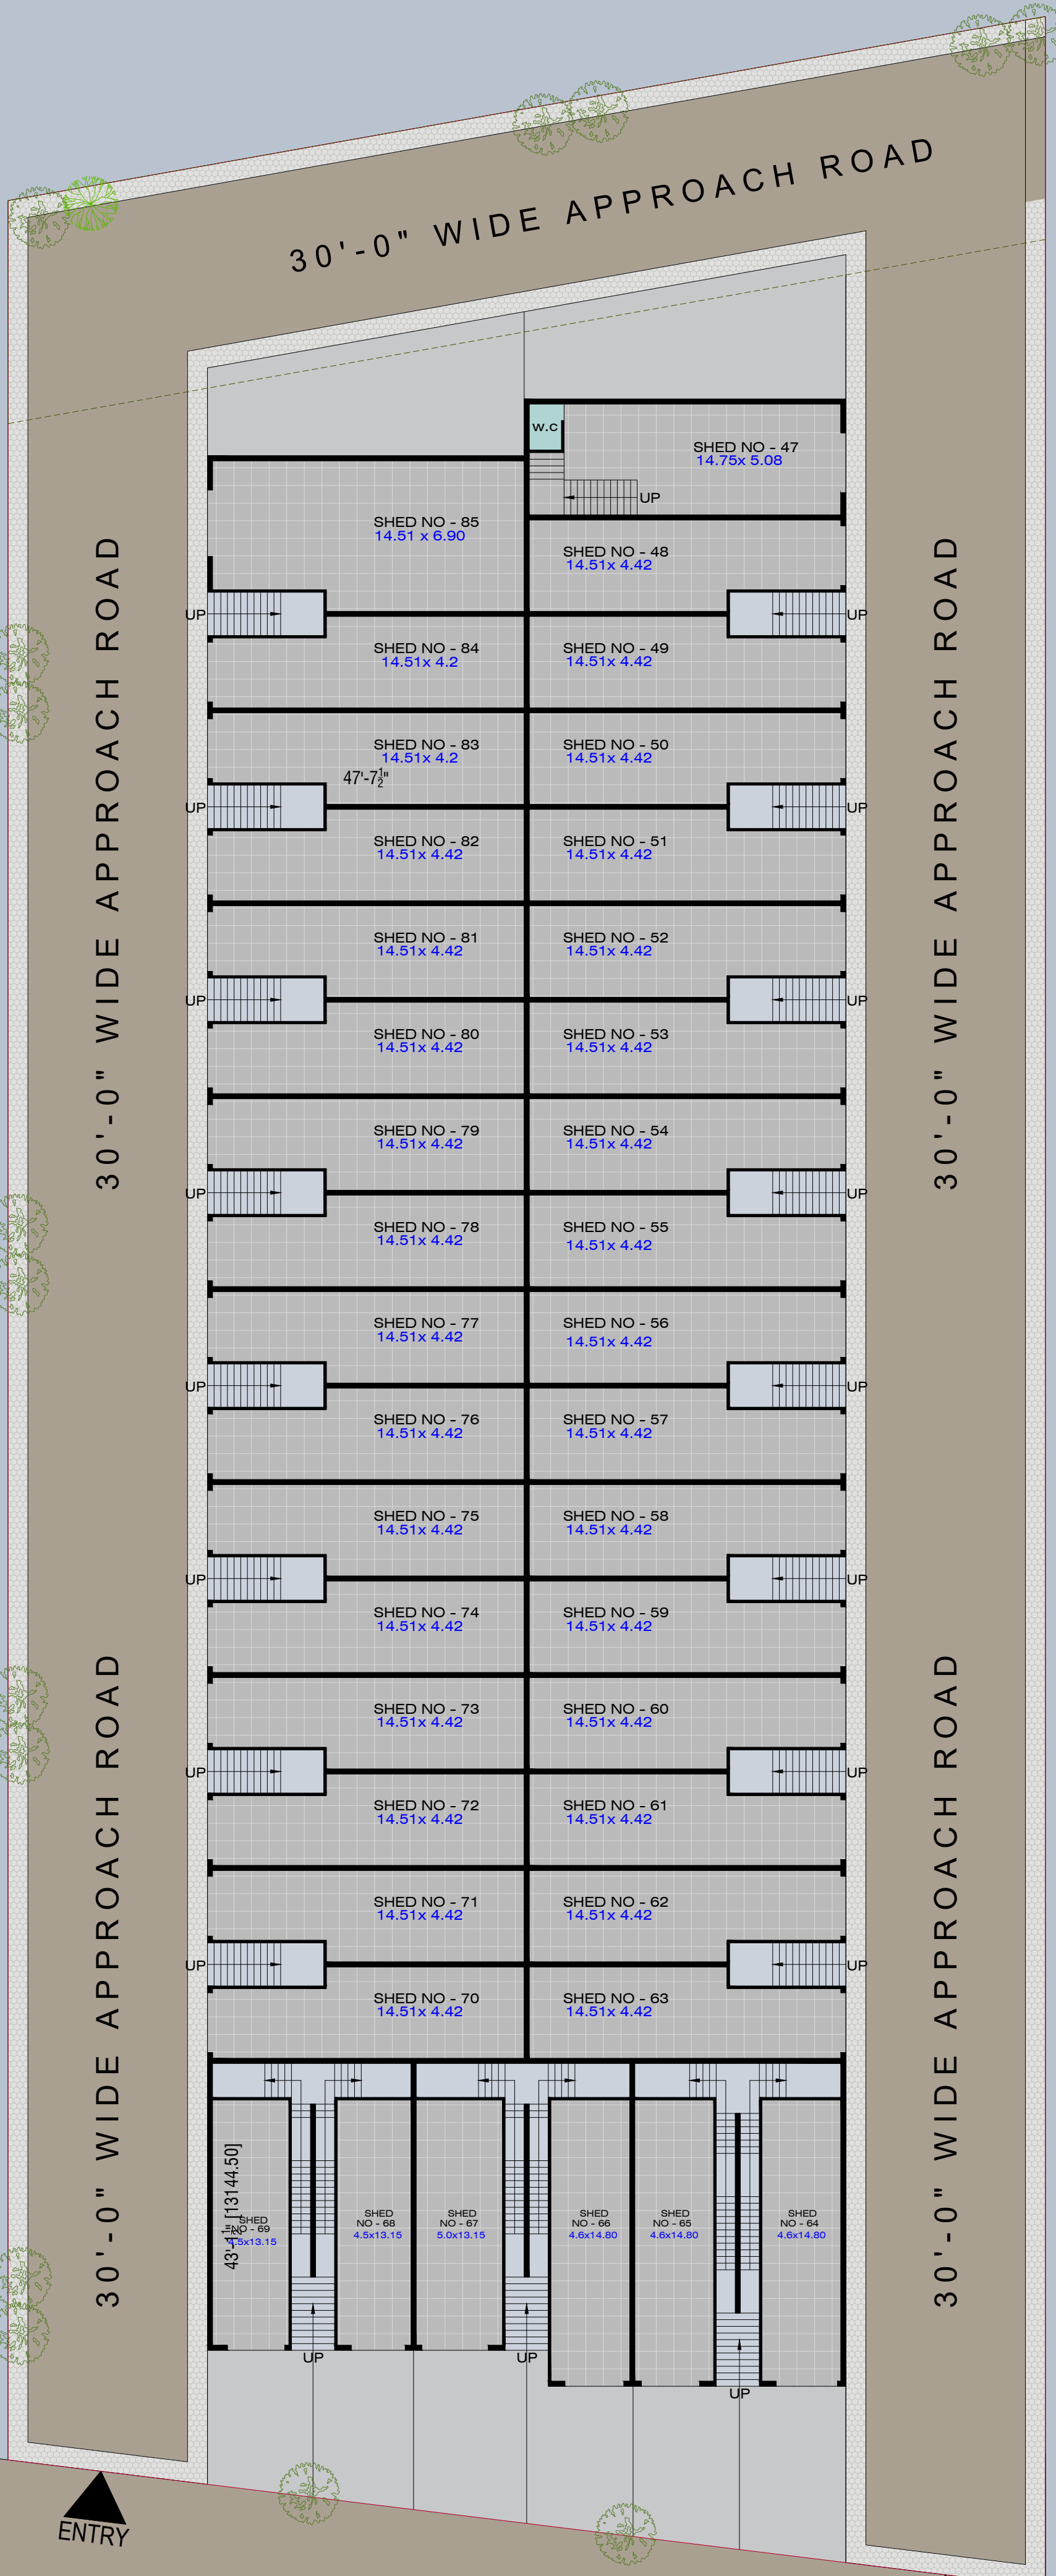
30'-0" WIDE APPROACH ROAD

30'-0" WIDE APPROACH ROAD

30'-0" WIDE APPROACH ROAD

30'-0" WIDE APPROACH ROAD

30'-0" WIDE APPROACH ROAD

W.C

SHED NO - 47
14.75x 5.08

UP

SHED NO - 85
14.51 x 6.90

SHED NO - 48
14.51x 4.42

UP

UP

SHED NO - 84
14.51x 4.2

SHED NO - 49
14.51x 4.42

SHED NO - 83
14.51x 4.2

$47'-7\frac{1}{2}"$

SHED NO - 50
14.51x 4.42

UP

UP

SHED NO - 82
14.51x 4.42

SHED NO - 51
14.51x 4.42

SHED NO - 81
14.51x 4.42

SHED NO - 52
14.51x 4.42

UP

UP

SHED NO - 80
14.51x 4.42

SHED NO - 53
14.51x 4.42

SHED NO - 79
14.51x 4.42

SHED NO - 54
14.51x 4.42

UP

UP

SHED NO - 78
14.51x 4.42

SHED NO - 55
14.51x 4.42

SHED NO - 77
14.51x 4.42

SHED NO - 56
14.51x 4.42

UP

UP

SHED NO - 76
14.51x 4.42

SHED NO - 57
14.51x 4.42

SHED NO - 75
14.51x 4.42

SHED NO - 58
14.51x 4.42

UP

UP

SHED NO - 74
14.51x 4.42

SHED NO - 59
14.51x 4.42

SHED NO - 73
14.51x 4.42

SHED NO - 60
14.51x 4.42

UP

UP

SHED NO - 72
14.51x 4.42

SHED NO - 61
14.51x 4.42

SHED NO - 71
14.51x 4.42

SHED NO - 62
14.51x 4.42

UP

UP

SHED NO - 70
14.51x 4.42

SHED NO - 63
14.51x 4.42

$43'-1\frac{1}{2}"$ [13144.50]

SHED NO - 69
4.5x13.15

SHED NO - 68
4.5x13.15

SHED NO - 67
5.0x13.15

SHED NO - 66
4.6x14.80

SHED NO - 65
4.6x14.80

SHED NO - 64
4.6x14.80

UP

UP

UP

ENTRY